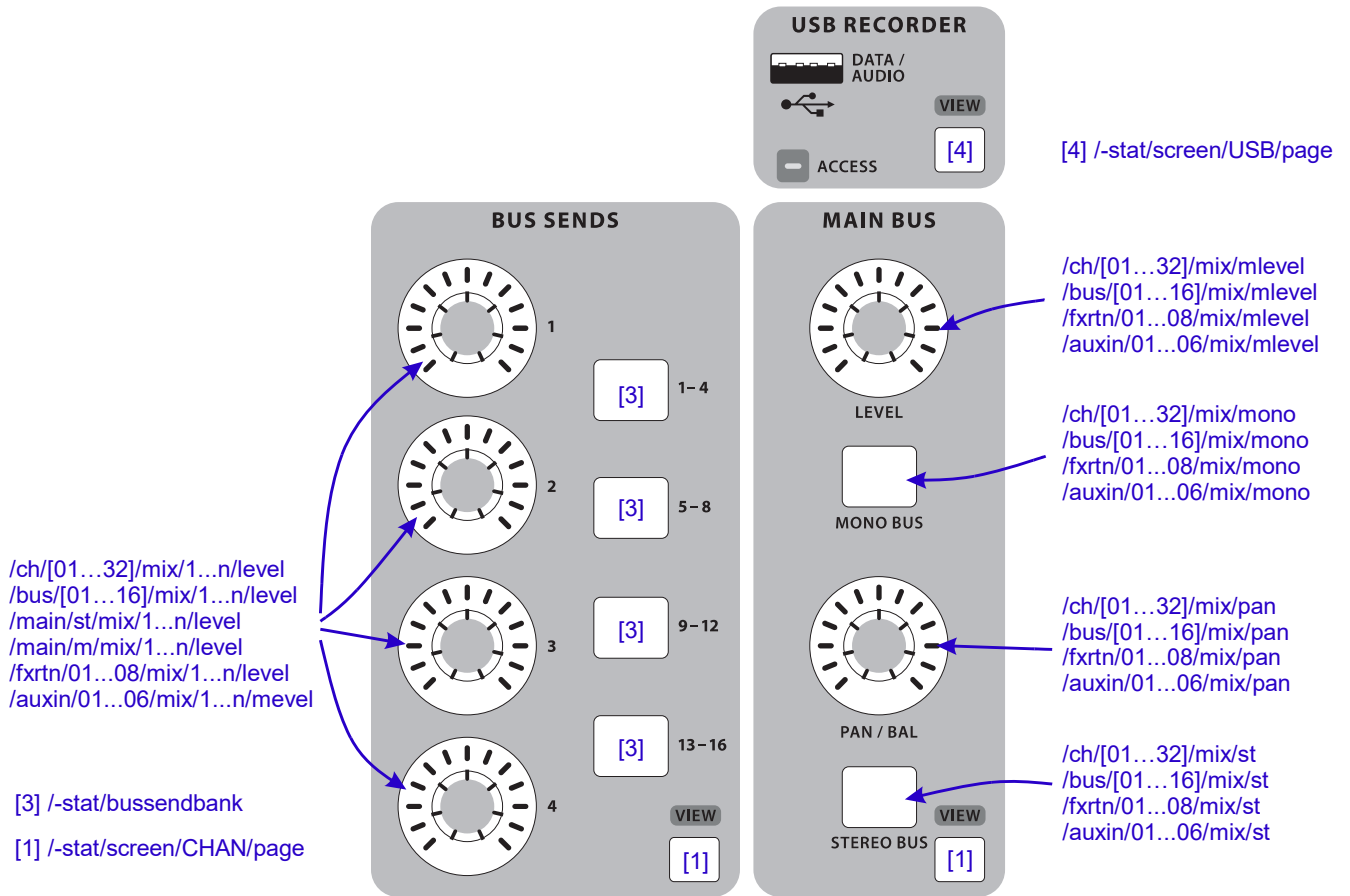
USB RECORDER

DATA / AUDIO

VIEW

[4]

ACCESS

[4] /-stat/screen/USB/page

BUS SENDS

1

[3] 1 – 4

2

[3] 5 – 8

3

[3] 9 – 12

4

[3] 13 – 16

VIEW

[1]

/ch/[01…32]/mix/1...n/level
/bus/[01…16]/mix/1...n/level
/main/st/mix/1...n/level
/main/m/mix/1...n/level
/fxrtn/01...08/mix/1...n/level
/auxin/01...06/mix/1...n/mevel

[3] /-stat/bussendbank

[1] /-stat/screen/CHAN/page

MAIN BUS

LEVEL

MONO BUS

PAN / BAL

STEREO BUS

VIEW

[1]

/ch/[01…32]/mix/mlevel
/bus/[01…16]/mix/mlevel
/fxrtn/01...08/mix/mlevel
/auxin/01...06/mix/mlevel

/ch/[01…32]/mix/mono
/bus/[01…16]/mix/mono
/fxrtn/01...08/mix/mono
/auxin/01...06/mix/mono

/ch/[01…32]/mix/pan
/bus/[01…16]/mix/pan
/fxrtn/01...08/mix/pan
/auxin/01...06/mix/pan

/ch/[01…32]/mix/st
/bus/[01…16]/mix/st
/fxrtn/01...08/mix/st
/auxin/01...06/mix/st